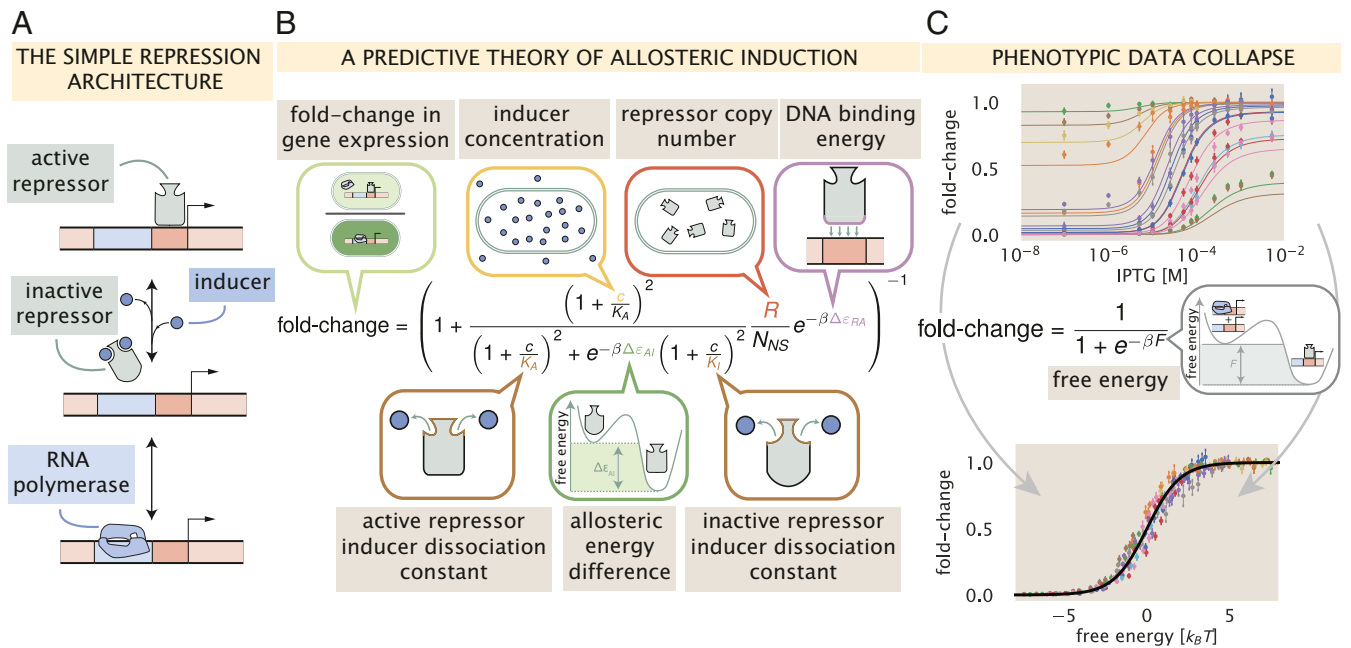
A
THE SIMPLE REPRESSION ARCHITECTURE

active repressor

inactive repressor

inducer

RNA polymerase

B
A PREDICTIVE THEORY OF ALLOSTERIC INDUCTION

fold-change in gene expression

inducer concentration

repressor copy number

DNA binding energy

fold-change = $\left(1 + \frac{\left(1+\frac{c}{K_A}\right)^2}{\left(1+\frac{c}{K_A}\right)^2 + e^{-\beta\Delta\varepsilon_{AI}}\left(1+\frac{c}{K_I}\right)^2}\frac{R}{N_{NS}}e^{-\beta\Delta\varepsilon_{RA}}\right)^{-1}$

free energy

$\Delta\varepsilon_{AI}$

active repressor inducer dissociation constant

allosteric energy difference

inactive repressor inducer dissociation constant

C
PHENOTYPIC DATA COLLAPSE

fold-change

1.0
0.5
0.0
$10^{-8}$
$10^{-6}$
$10^{-4}$
$10^{-2}$
IPTG [M]

fold-change = $\frac{1}{1+e^{-\beta F}}$

free energy

$F$

free energy

fold-change

1.0
0.5
0.0
−5
0
5
free energy [$k_BT$]